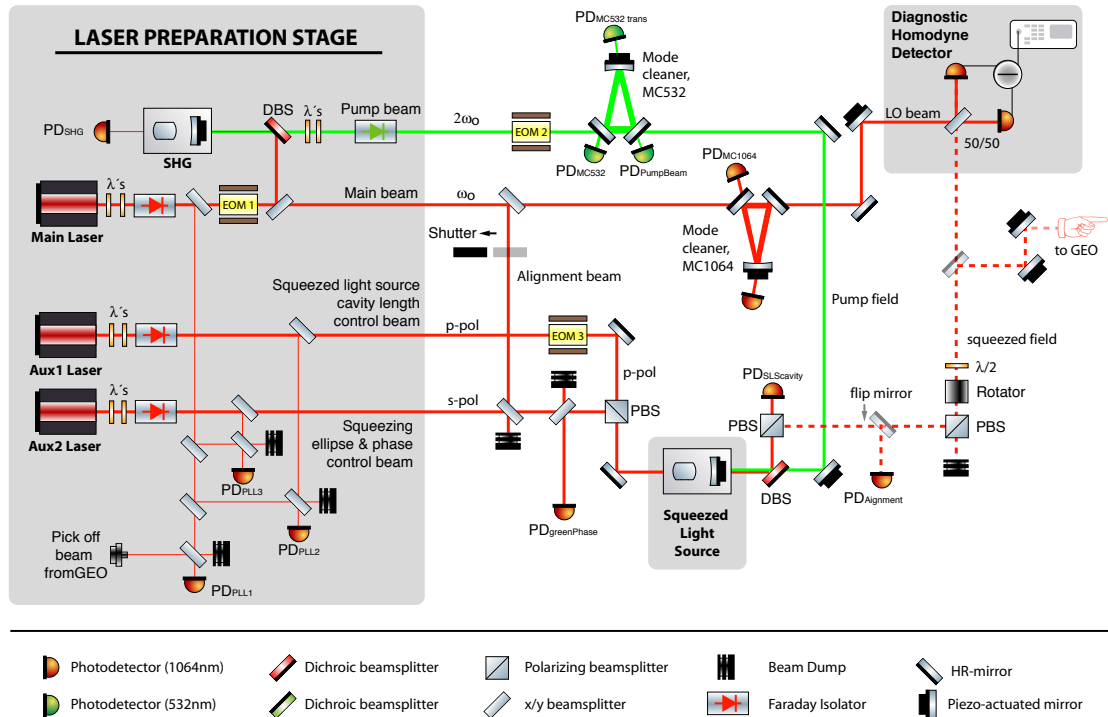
LASER PREPARATION STAGE

PD$_{SHG}$

SHG

DBS

λ´s

Pump beam

2ω$_o$

EOM 2

PD$_{MC532\ trans}$

Mode cleaner, MC532

PD$_{MC532}$

PD$_{PumpBeam}$

Diagnostic Homodyne Detector

LO beam

50/50

λ´s

EOM 1

Main beam

ω$_o$

PD$_{MC1064}$

Main Laser

Shutter

Alignment beam

Mode cleaner, MC1064

to GEO

Pump field

Squeezed light source cavity length control beam

p-pol

EOM 3

squeezed field

λ´s

Aux1 Laser

p-pol

λ/2

PD$_{SLScavity}$

Rotator

flip mirror

λ´s

s-pol

PBS

PBS

PBS

Aux2 Laser

Squeezing ellipse & phase control beam

DBS

PD$_{Alignment}$

PD$_{PLL3}$

PD$_{PLL2}$

PD$_{greenPhase}$

Squeezed Light Source

Pick off beam fromGEO

PD$_{PLL1}$

Photodetector (1064nm)

Dichroic beamsplitter

Polarizing beamsplitter

Beam Dump

HR-mirror

Photodetector (532nm)

Dichroic beamsplitter

x/y beamsplitter

Faraday Isolator

Piezo-actuated mirror